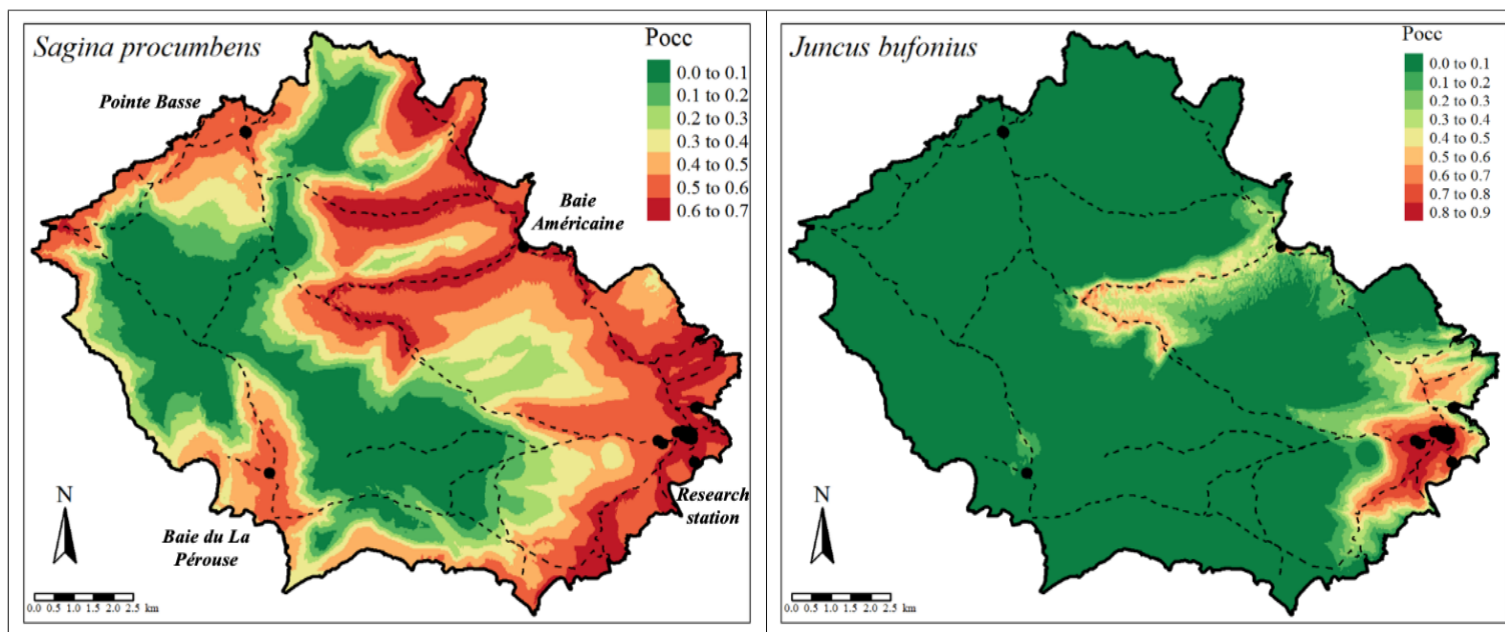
Sagina procumbens

Pocc
0.0 to 0.1
0.1 to 0.2
0.2 to 0.3
0.3 to 0.4
0.4 to 0.5
0.5 to 0.6
0.6 to 0.7

Pointe Basse

Baie Américaine

Research station

Baie du La Pérouse

N

0.0 0.5 1.0 1.5 2.0 2.5 km

Juncus bufonius

Pocc
0.0 to 0.1
0.1 to 0.2
0.2 to 0.3
0.3 to 0.4
0.4 to 0.5
0.5 to 0.6
0.6 to 0.7
0.7 to 0.8
0.8 to 0.9

N

0.0 0.5 1.0 1.5 2.0 2.5 km